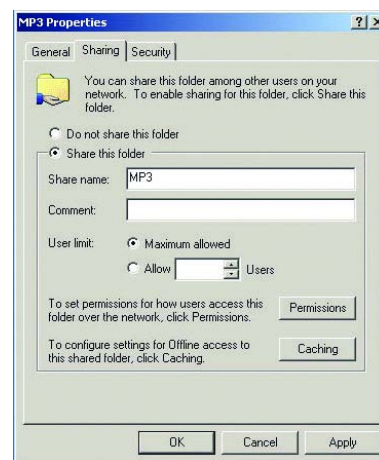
MP3 Properties

? ×

General Sharing Security

You can share this folder among other users on your network. To enable sharing for this folder, click Share this folder.

Do not share this folder

Share this folder

Share name: MP3

Comment:

User limit: Maximum allowed

Allow Users

To set permissions for how users access this folder over the network, click Permissions.

Permissions

To configure settings for Offline access to this shared folder, click Caching.

Caching

OK Cancel Apply